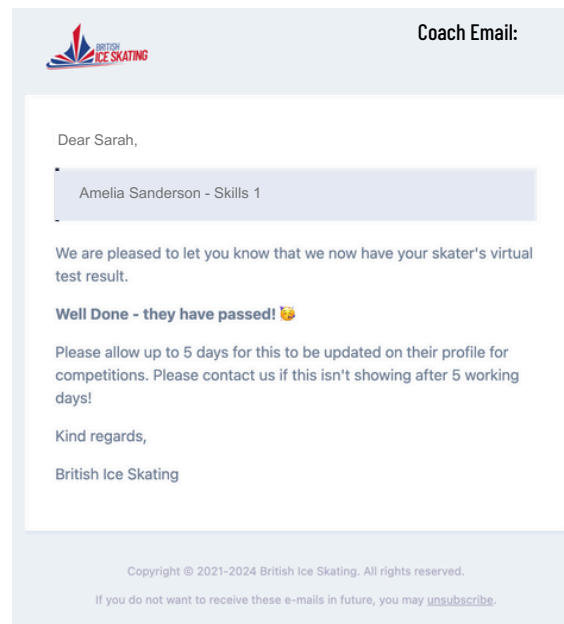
BRITISH ICE SKATING

Coach Email:

Dear Sarah,

Amelia Sanderson - Skills 1

We are pleased to let you know that we now have your skater's virtual test result.

Well Done - they have passed! 🥳

Please allow up to 5 days for this to be updated on their profile for competitions. Please contact us if this isn't showing after 5 working days!

Kind regards,

British Ice Skating

Copyright © 2021-2024 British Ice Skating. All rights reserved.

If you do not want to receive these e-mails in future, you may unsubscribe.